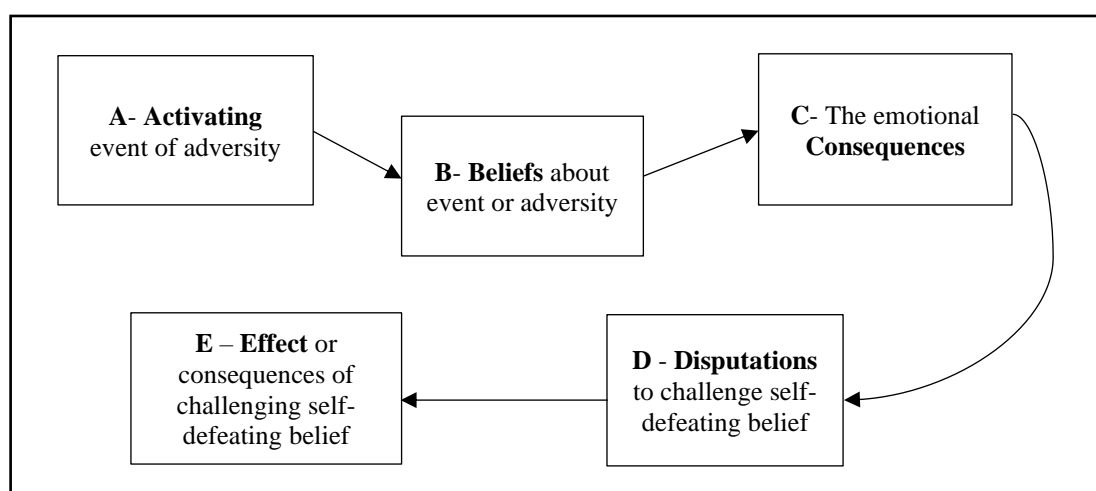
A- Activating event of adversity

B- Beliefs about event or adversity

C- The emotional Consequences

D - Disputations to challenge self-defeating belief

E – Effect or consequences of challenging self-defeating belief